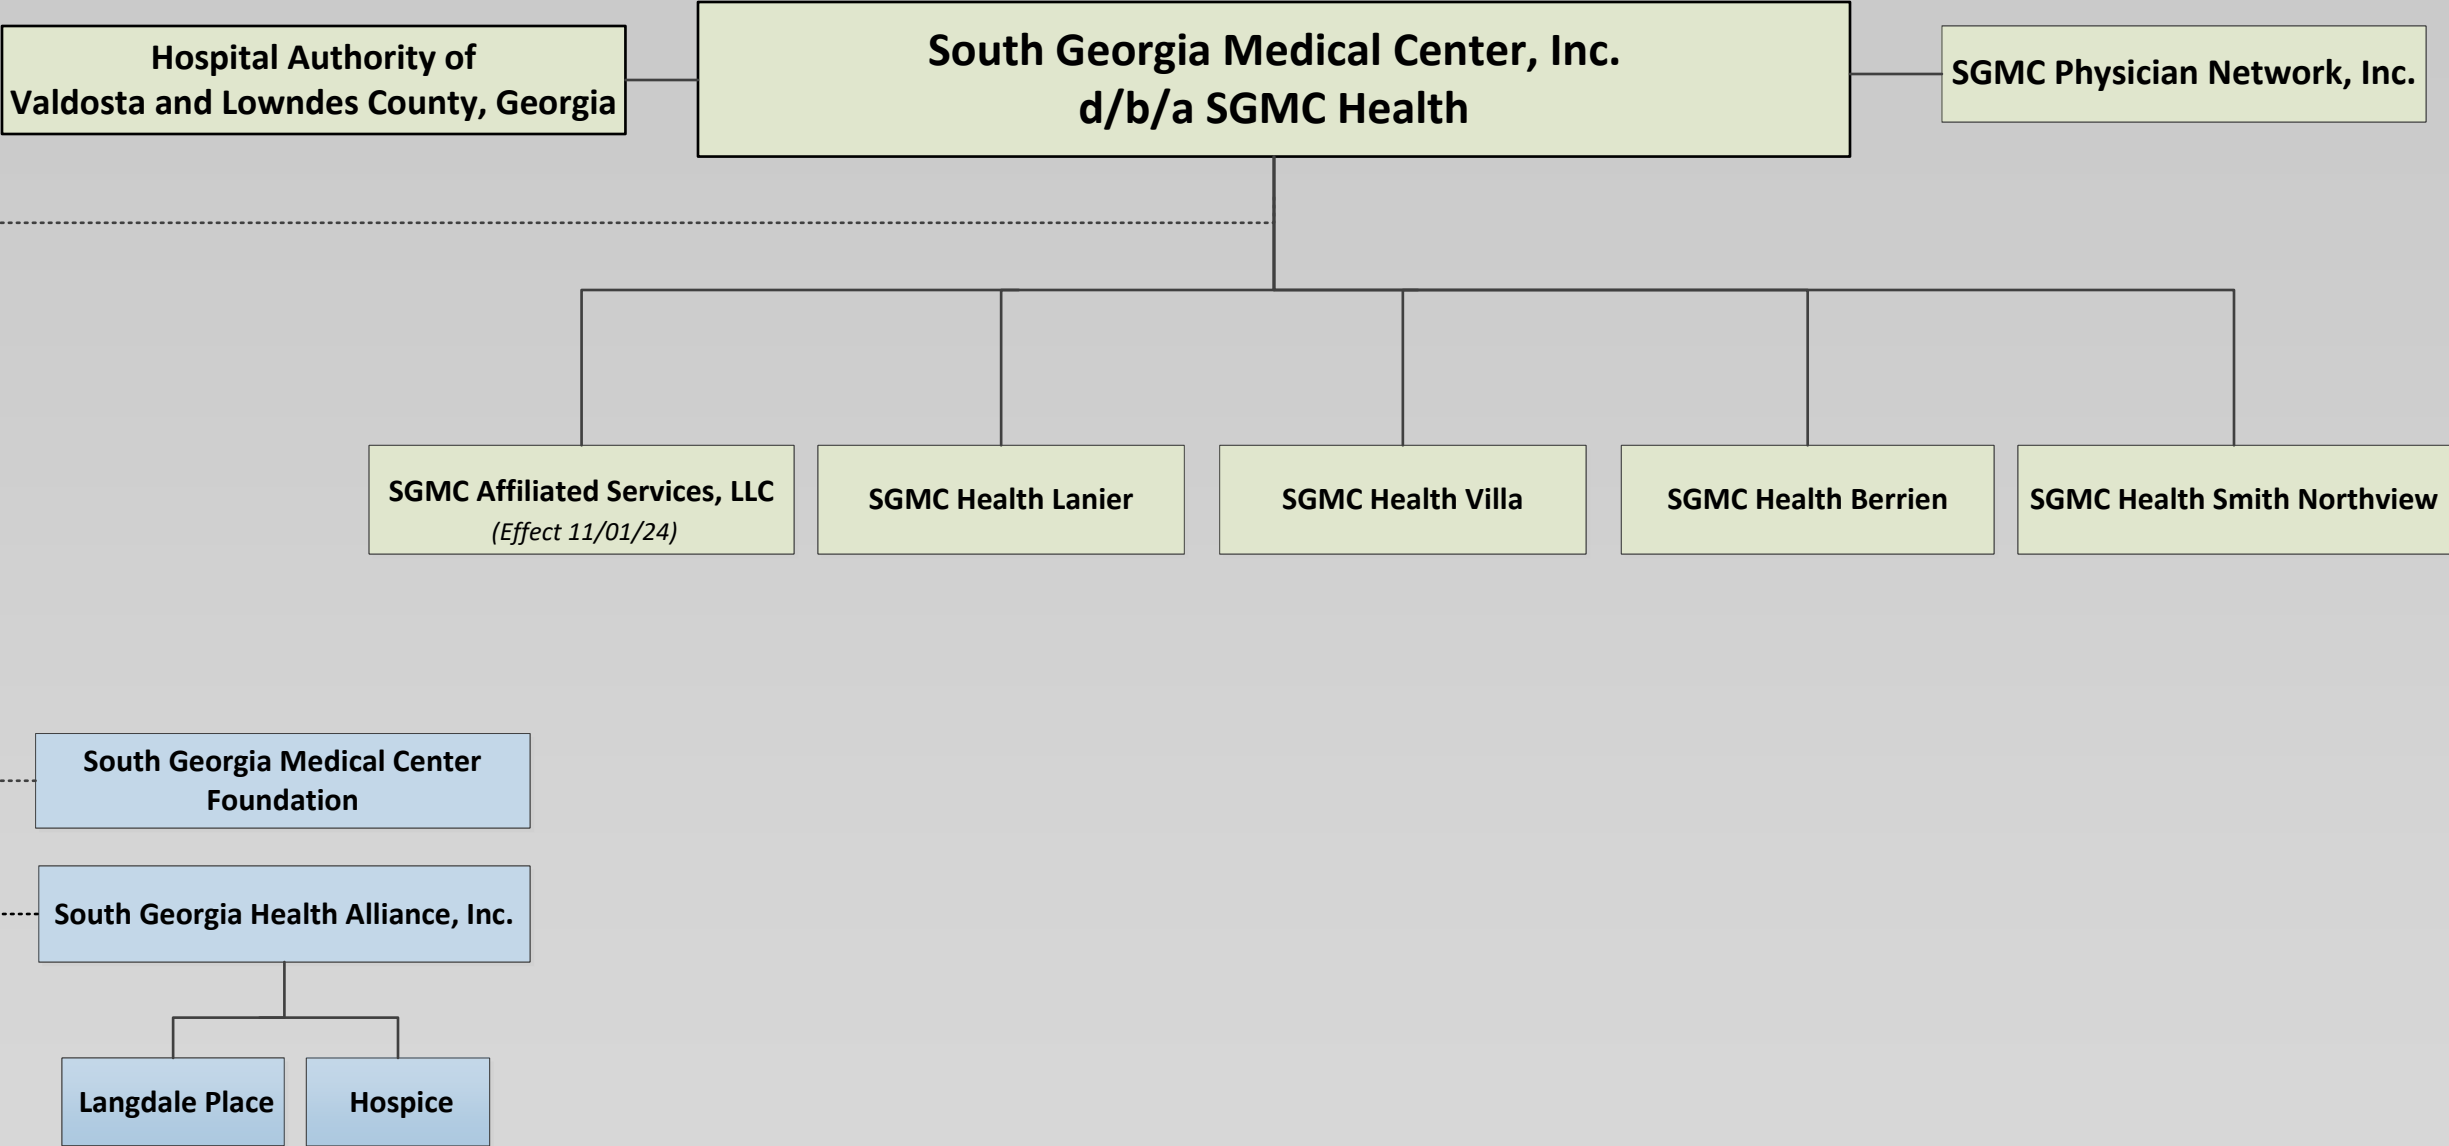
Hospital Authority of Valdosta and Lowndes County, Georgia

South Georgia Medical Center, Inc.
d/b/a SGMC Health

SGMC Physician Network, Inc.

SGMC Affiliated Services, LLC
*(Effect 11/01/24)*

SGMC Health Lanier

SGMC Health Villa

SGMC Health Berrien

SGMC Health Smith Northview

South Georgia Medical Center Foundation

South Georgia Health Alliance, Inc.

Langdale Place

Hospice